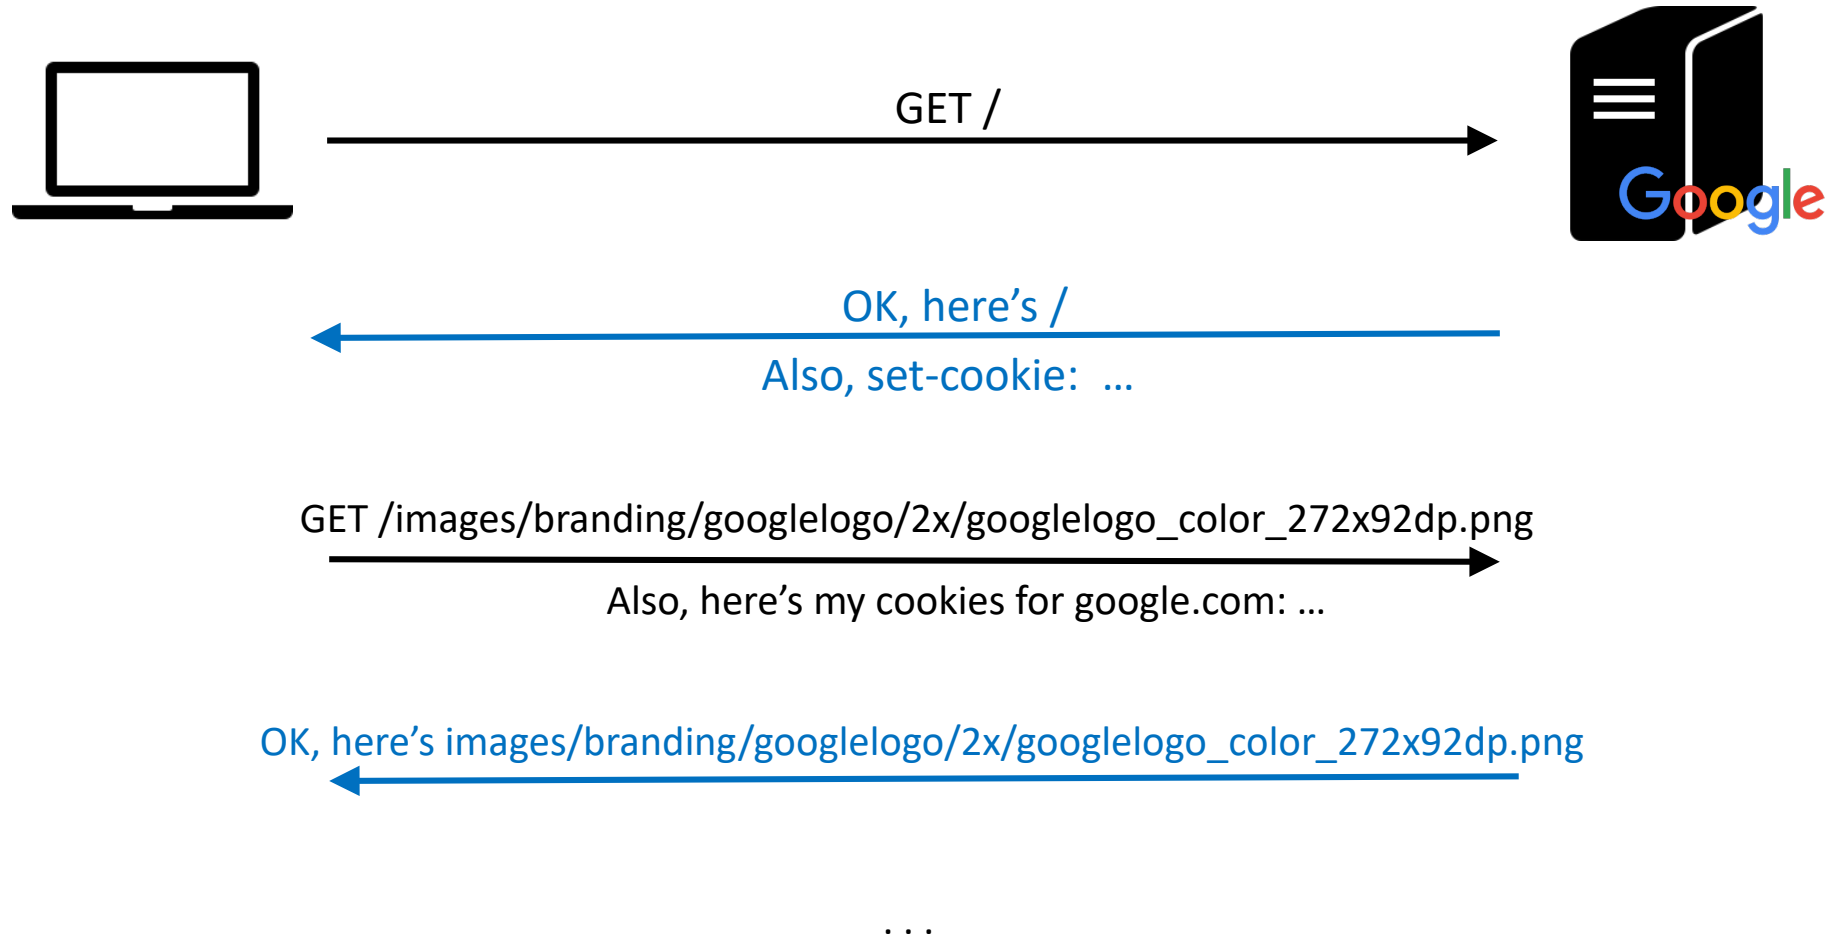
GET /

Google

OK, here’s /

Also, set-cookie: …

GET /images/branding/googlelogo/2x/googlelogo_color_272x92dp.png

Also, here’s my cookies for google.com: …

OK, here’s images/branding/googlelogo/2x/googlelogo_color_272x92dp.png

. . .